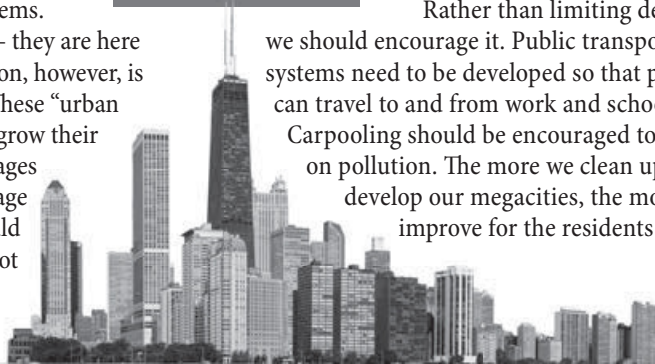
ems.

- they are here
on, however, is
hese "urban
grow their
ages
age
ld
ot

Rather than limiting de
we should encourage it. Public transpo
systems need to be developed so that p
can travel to and from work and schoo
Carpooling should be encouraged to
on pollution. The more we clean up
develop our megacities, the mo
improve for the residents